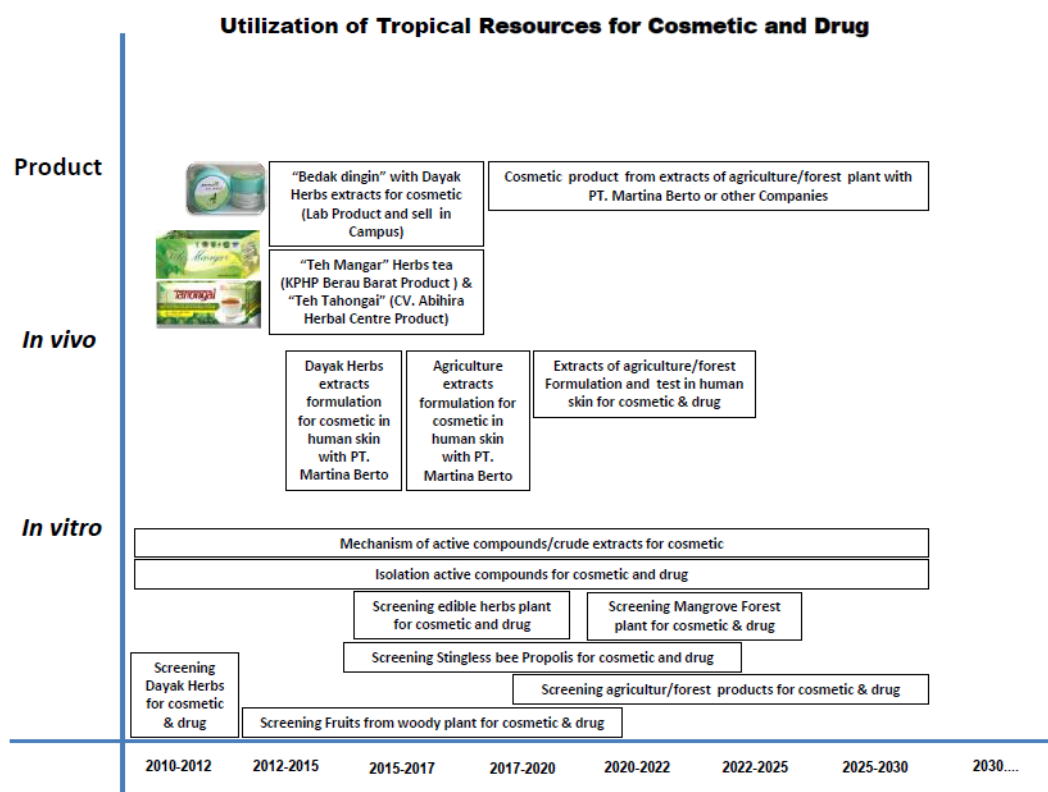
Utilization of Tropical Resources for Cosmetic and Drug

Product

"Bedak dingin" with Dayak Herbs extracts for cosmetic (Lab Product and sell in Campus)

Cosmetic product from extracts of agriculture/forest plant with PT. Martina Berto or other Companies

"Teh Mangar" Herbs tea (KPHP Berau Barat Product ) & "Teh Tahongai" (CV. Abihira Herbal Centre Product)

In vivo

Dayak Herbs extracts formulation for cosmetic in human skin with PT. Martina Berto

Agriculture extracts formulation for cosmetic in human skin with PT. Martina Berto

Extracts of agriculture/forest Formulation and test in human skin for cosmetic & drug

In vitro

Mechanism of active compounds/crude extracts for cosmetic

Isolation active compounds for cosmetic and drug

Screening edible herbs plant for cosmetic and drug

Screening Mangrove Forest plant for cosmetic & drug

Screening Stingless bee Propolis for cosmetic and drug

Screening Dayak Herbs for cosmetic & drug

Screening agricultur/forest products for cosmetic & drug

Screening Fruits from woody plant for cosmetic & drug

2010-2012 2012-2015 2015-2017 2017-2020 2020-2022 2022-2025 2025-2030 2030....